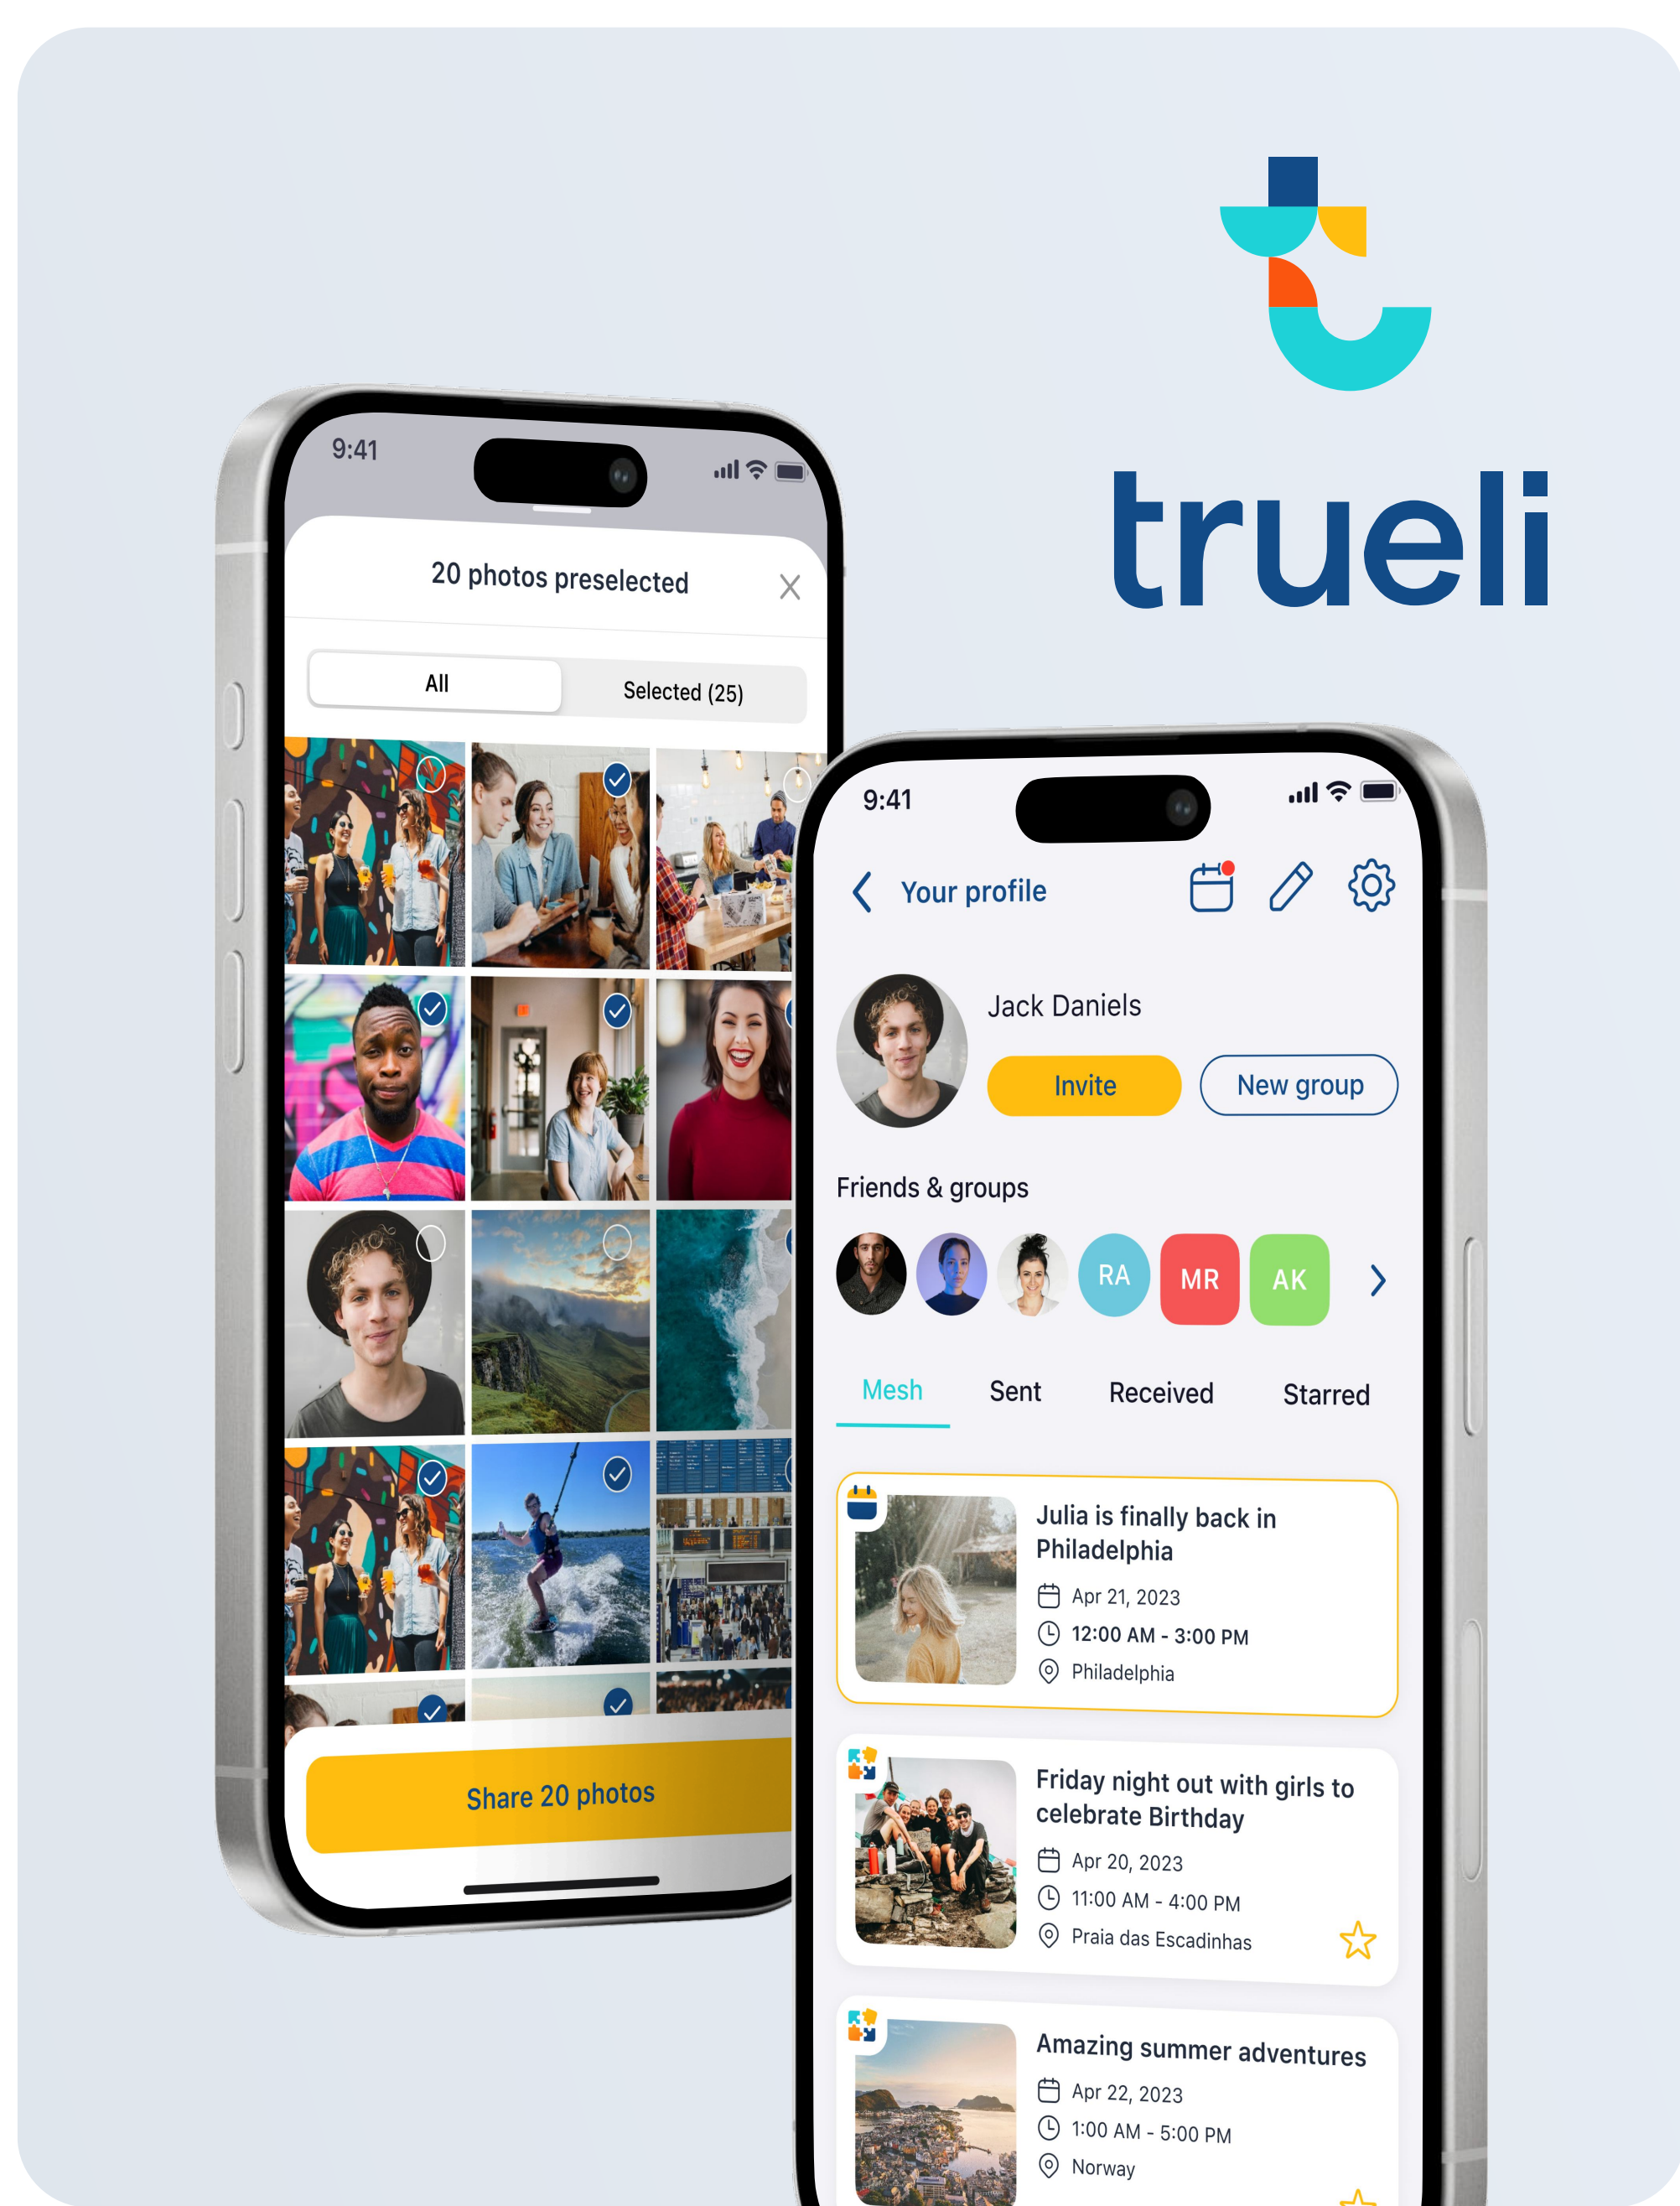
trueli

9:41

20 photos preselected

All

Selected (25)

Share 20 photos

9:41

Your profile

Jack Daniels

Invite

New group

Friends & groups

RA

MR

AK

Mesh

Sent

Received

Starred

Julia is finally back in Philadelphia

Apr 21, 2023

12:00 AM - 3:00 PM

Philadelphia

Friday night out with girls to celebrate Birthday

Apr 20, 2023

11:00 AM - 4:00 PM

Praia das Escadinhas

Amazing summer adventures

Apr 22, 2023

1:00 AM - 5:00 PM

Norway